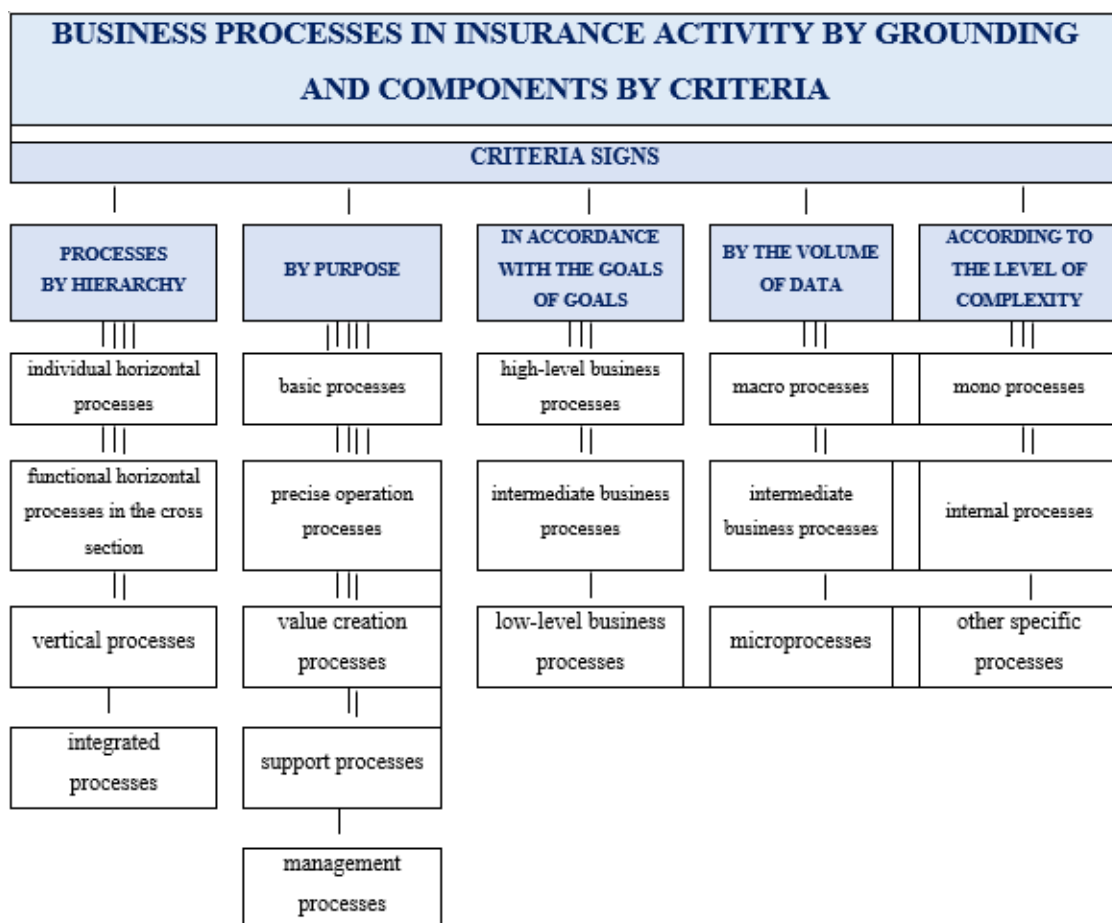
BUSINESS PROCESSES IN INSURANCE ACTIVITY BY GROUNDING AND COMPONENTS BY CRITERIA

CRITERIA SIGNS

PROCESSES BY HIERARCHY

individual horizontal processes

functional horizontal processes in the cross section

vertical processes

integrated processes

BY PURPOSE

basic processes

precise operation processes

value creation processes

support processes

management processes

IN ACCORDANCE WITH THE GOALS OF GOALS

high-level business processes

intermediate business processes

low-level business processes

BY THE VOLUME OF DATA

macro processes

intermediate business processes

microprocesses

ACCORDING TO THE LEVEL OF COMPLEXITY

mono processes

internal processes

other specific processes